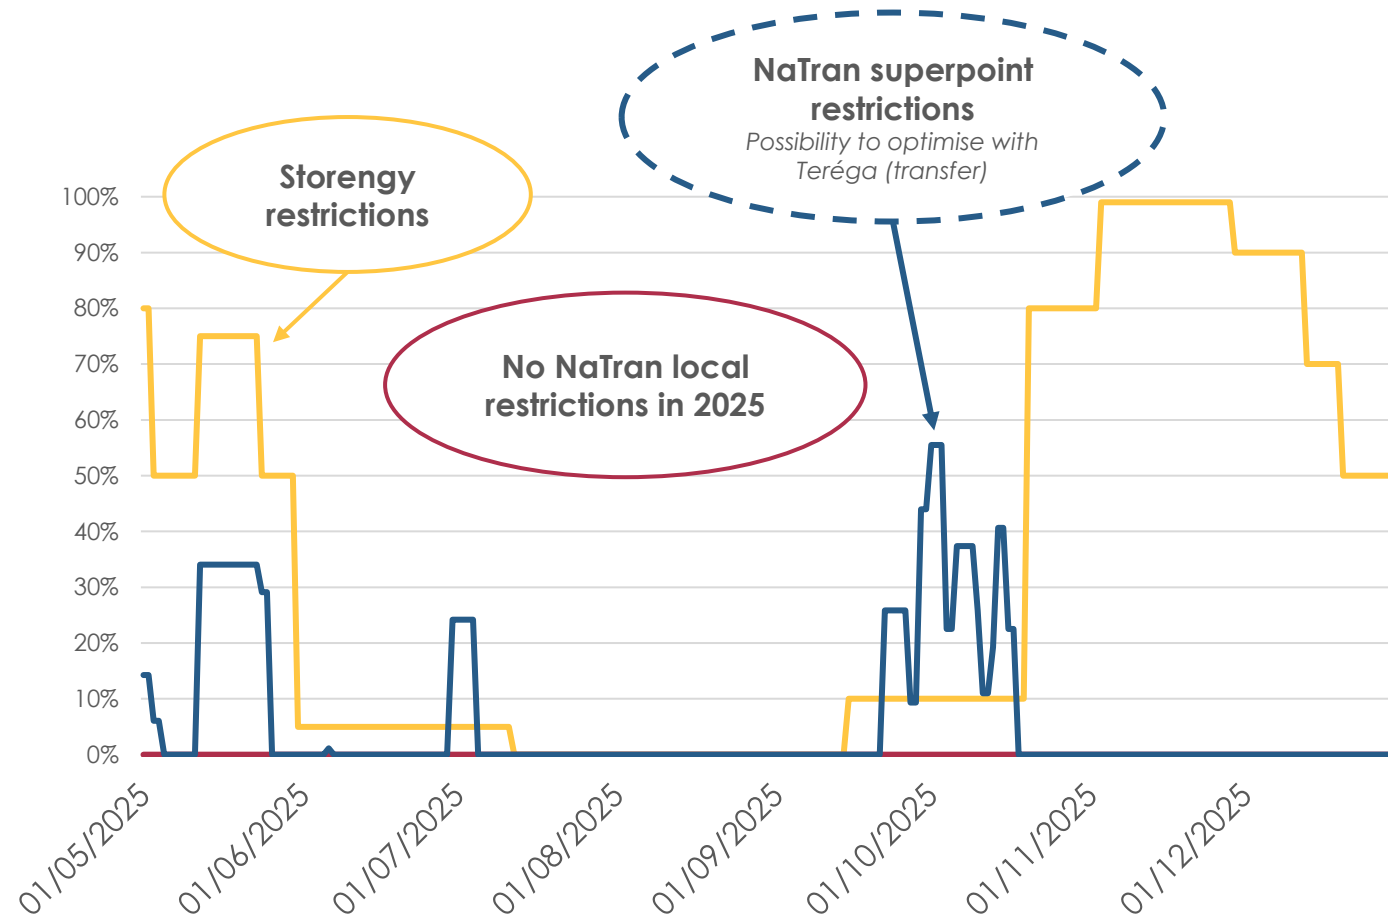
NaTran superpoint restrictions
Possibility to optimise with Teréga (transfer)

Storengy restrictions

No NaTran local restrictions in 2025

100%
90%
80%
70%
60%
50%
40%
30%
20%
10%
0%

01/05/2025
01/06/2025
01/07/2025
01/08/2025
01/09/2025
01/10/2025
01/11/2025
01/12/2025